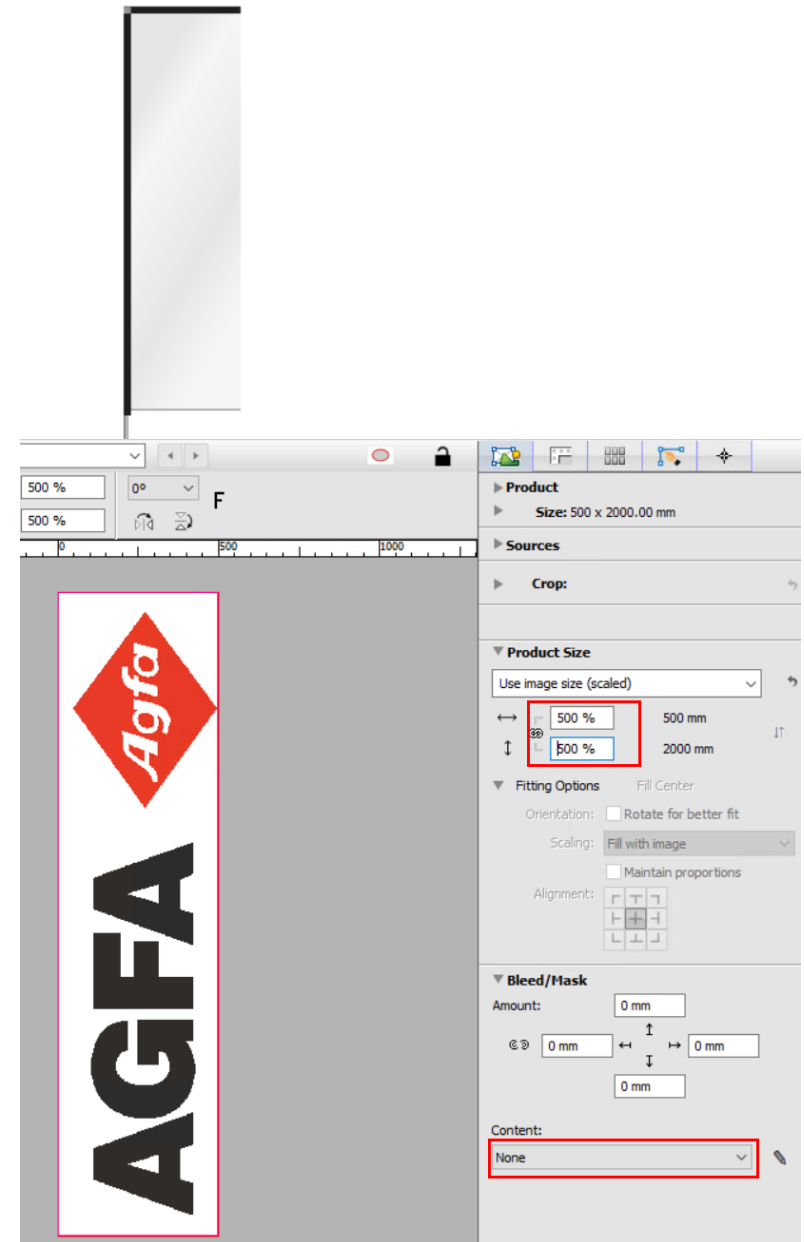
500 %
500 %
0°
F
0
500
1000
Agfa
AGFA
Product
Size: 500 x 2000.00 mm
Sources
Crop:
Product Size
Use image size (scaled)
500 %
500 mm
500 %
2000 mm
Fitting Options
Fill Center
Orientation:
Rotate for better fit
Scaling:
Fill with image
Maintain proportions
Alignment:
Bleed/Mask
Amount:
0 mm
0 mm
0 mm
0 mm
Content:
None